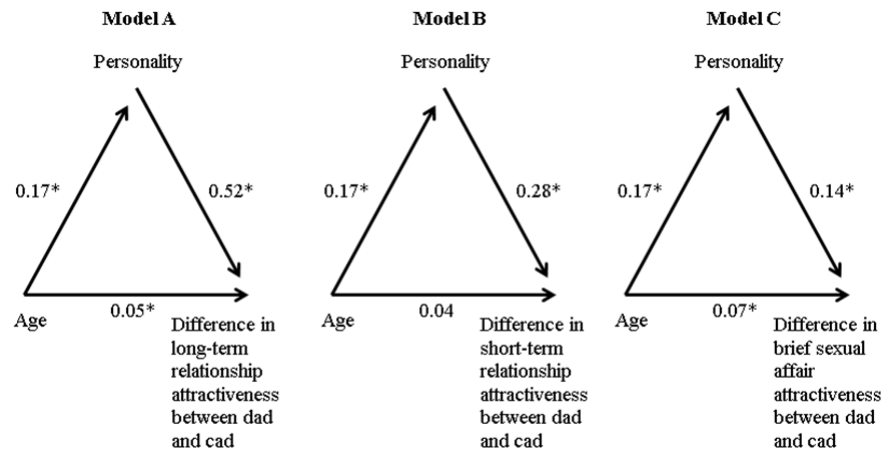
Model A

Personality

0.17*

0.52*

Age

0.05*

Difference in long-term relationship attractiveness between dad and cad

Model B

Personality

0.17*

0.28*

Age

0.04

Difference in short-term relationship attractiveness between dad and cad

Model C

Personality

0.17*

0.14*

Age

0.07*

Difference in brief sexual affair attractiveness between dad and cad